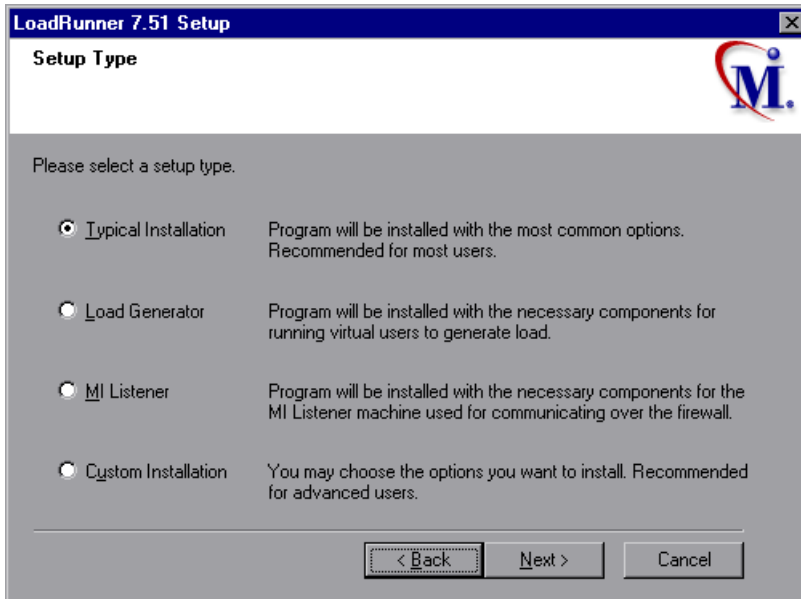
LoadRunner 7.51 Setup

Setup Type

M.

Please select a setup type.

Typical Installation | Program will be installed with the most common options. Recommended for most users.

Load Generator | Program will be installed with the necessary components for running virtual users to generate load.

MI Listener | Program will be installed with the necessary components for the MI Listener machine used for communicating over the firewall.

Custom Installation | You may choose the options you want to install. Recommended for advanced users.

< Back   Next >   Cancel